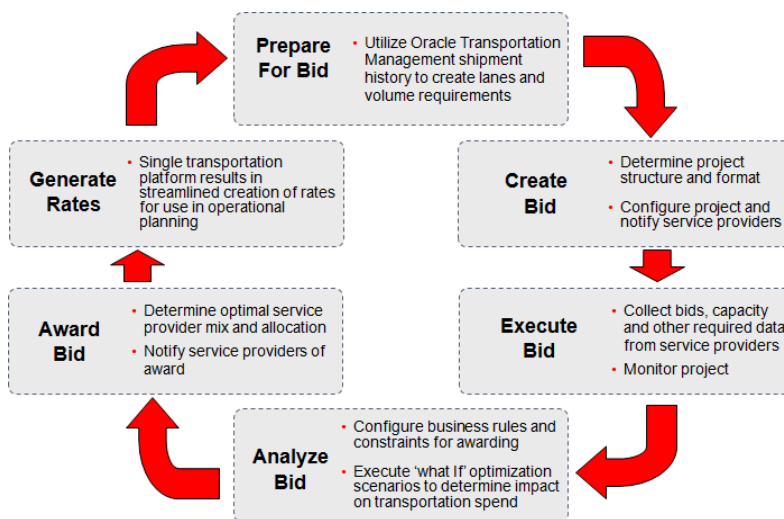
Prepare For Bid

- Utilize Oracle Transportation Management shipment history to create lanes and volume requirements

Create Bid

- Determine project structure and format
- Configure project and notify service providers

Execute Bid

- Collect bids, capacity and other required data from service providers
- Monitor project

Analyze Bid

- Configure business rules and constraints for awarding
- Execute 'what If' optimization scenarios to determine impact on transportation spend

Award Bid

- Determine optimal service provider mix and allocation
- Notify service providers of award

Generate Rates

- Single transportation platform results in streamlined creation of rates for use in operational planning